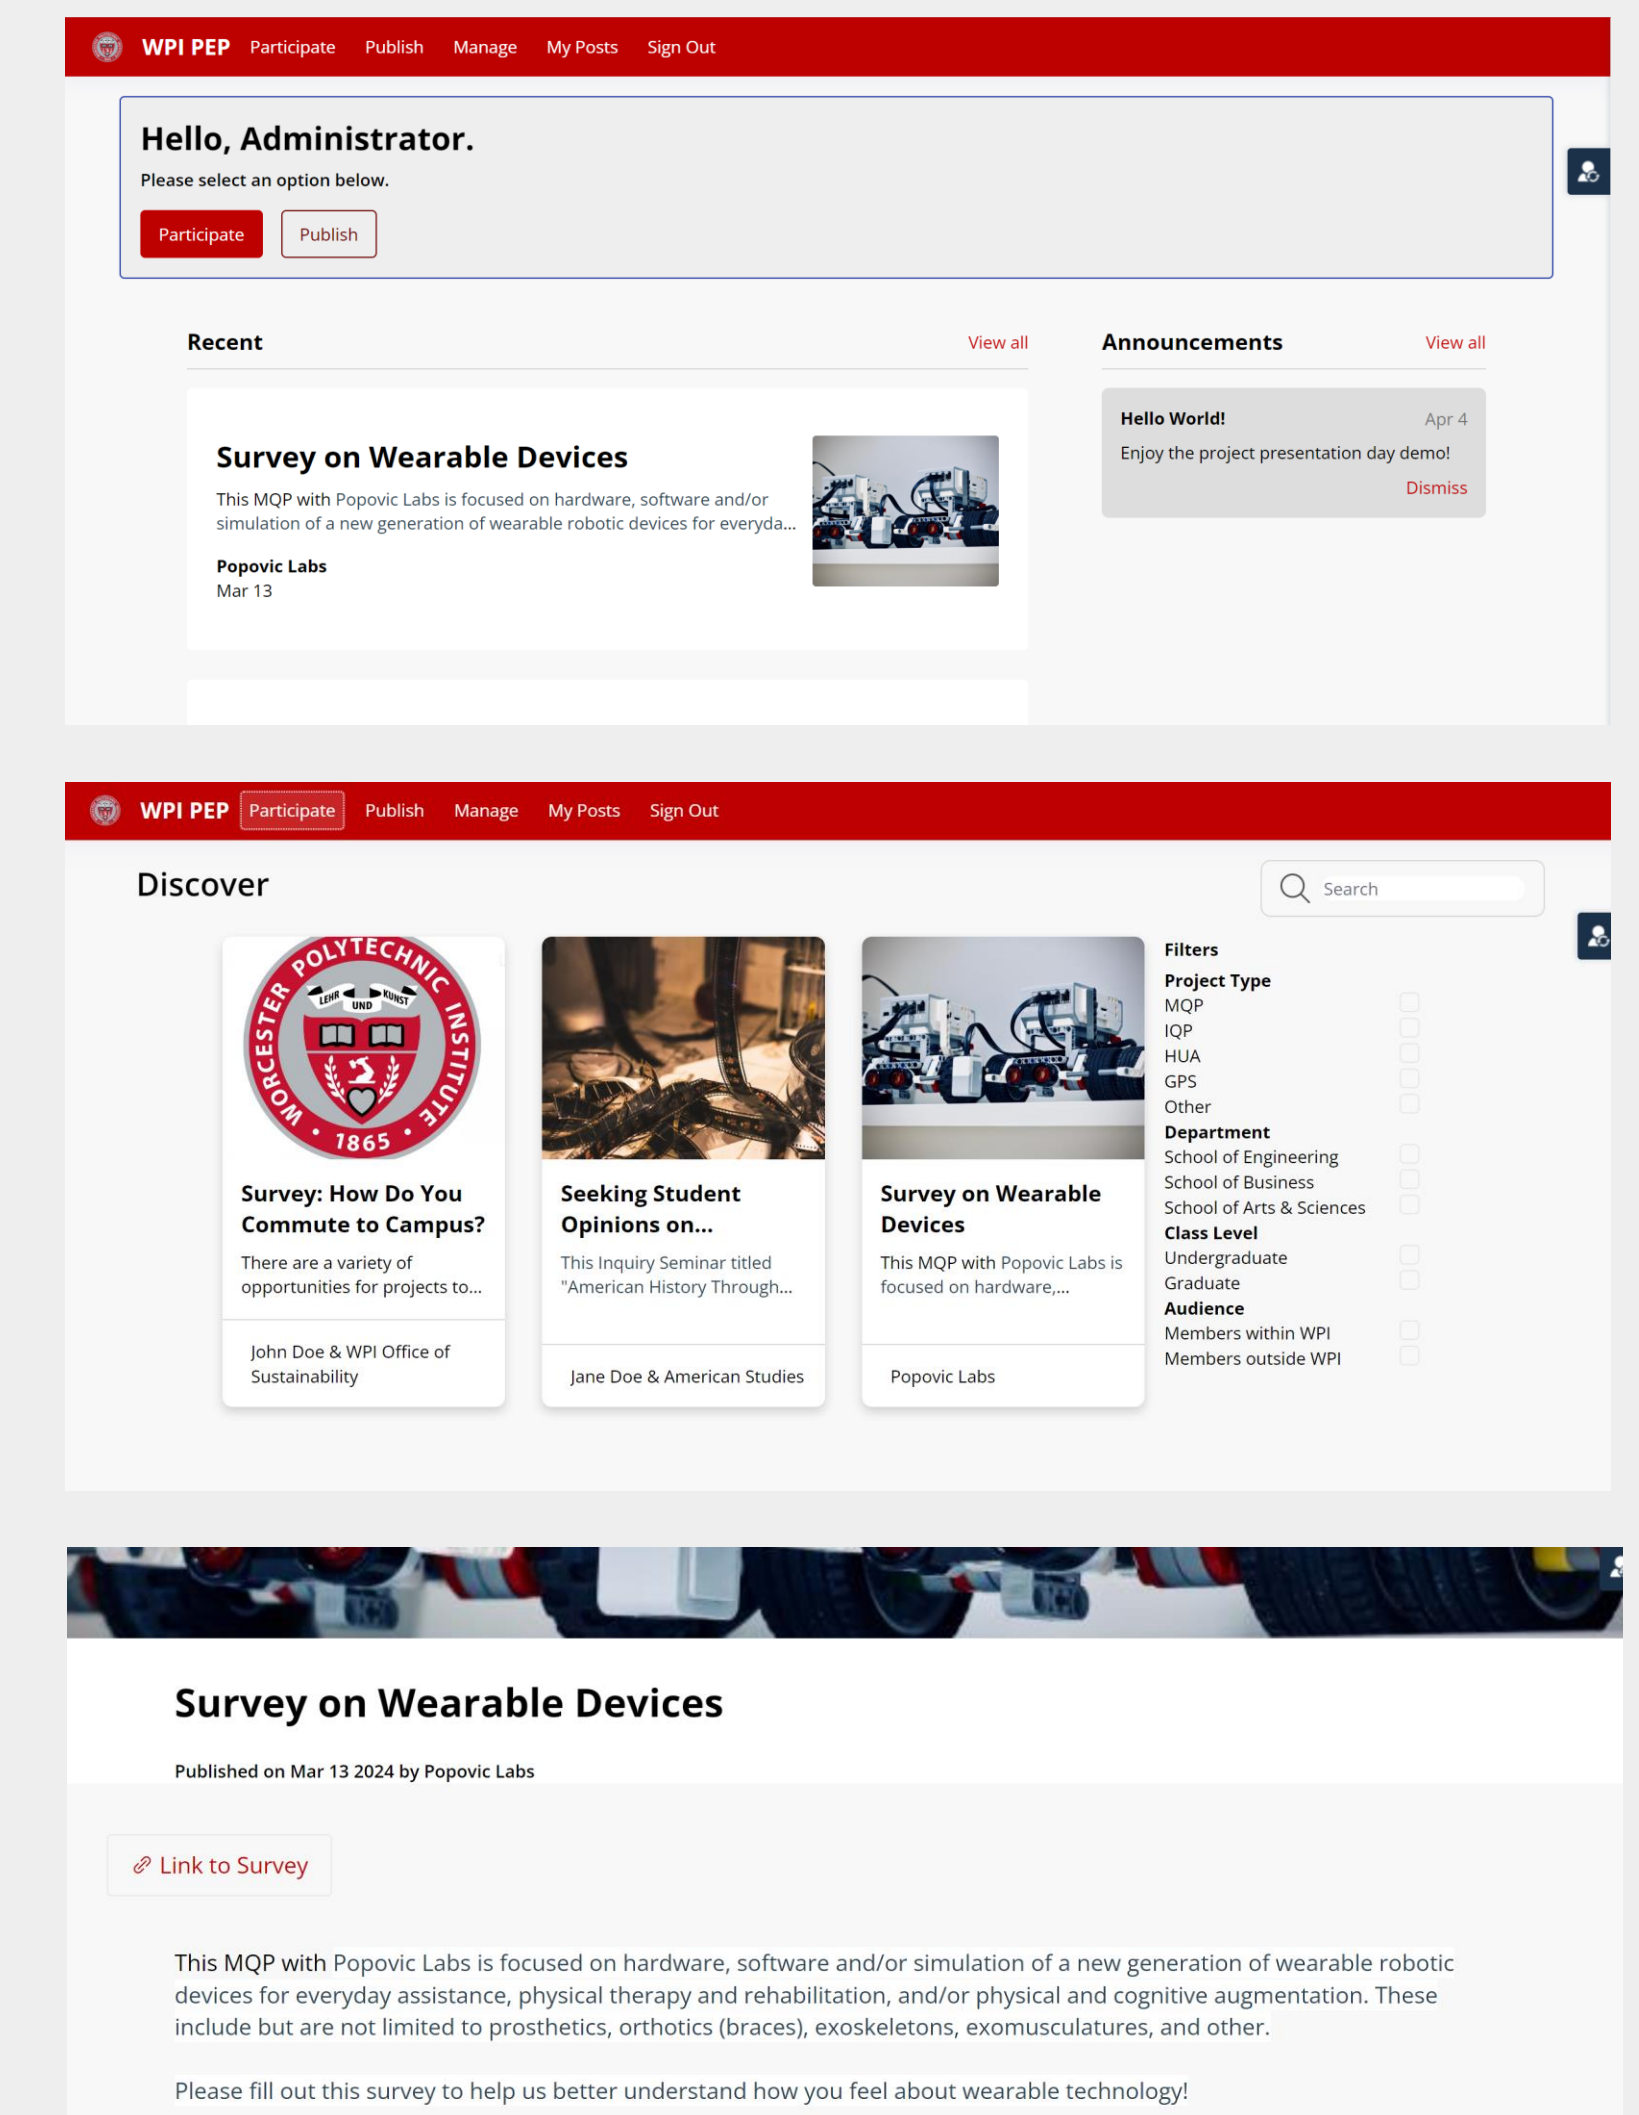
WPI PEP Participate Publish Manage My Posts Sign Out

Hello, Administrator.

Please select an option below.

Participate Publish

Recent View all

Survey on Wearable Devices

This MQP with Popovic Labs is focused on hardware, software and/or simulation of a new generation of wearable robotic devices for everyda...

Popovic Labs
Mar 13

Announcements View all

Hello World! Apr 4
Enjoy the project presentation day demo!
Dismiss

WPI PEP Participate Publish Manage My Posts Sign Out

Discover

Search

POLYTECHNIC INSTITUTE WORCESTER 1865 LEHR UND KUNST

Survey: How Do You Commute to Campus?

There are a variety of opportunities for projects to...

John Doe & WPI Office of Sustainability

Seeking Student Opinions on...

This Inquiry Seminar titled "American History Through...

Jane Doe & American Studies

Survey on Wearable Devices

This MQP with Popovic Labs is focused on hardware,...

Popovic Labs

Filters
Project Type
MQP
IQP
HUA
GPS
Other
Department
School of Engineering
School of Business
School of Arts & Sciences
Class Level
Undergraduate
Graduate
Audience
Members within WPI
Members outside WPI

Survey on Wearable Devices

Published on Mar 13 2024 by Popovic Labs

Link to Survey

This MQP with Popovic Labs is focused on hardware, software and/or simulation of a new generation of wearable robotic devices for everyday assistance, physical therapy and rehabilitation, and/or physical and cognitive augmentation. These include but are not limited to prosthetics, orthotics (braces), exoskeletons, exomusculatures, and other.

Please fill out this survey to help us better understand how you feel about wearable technology!